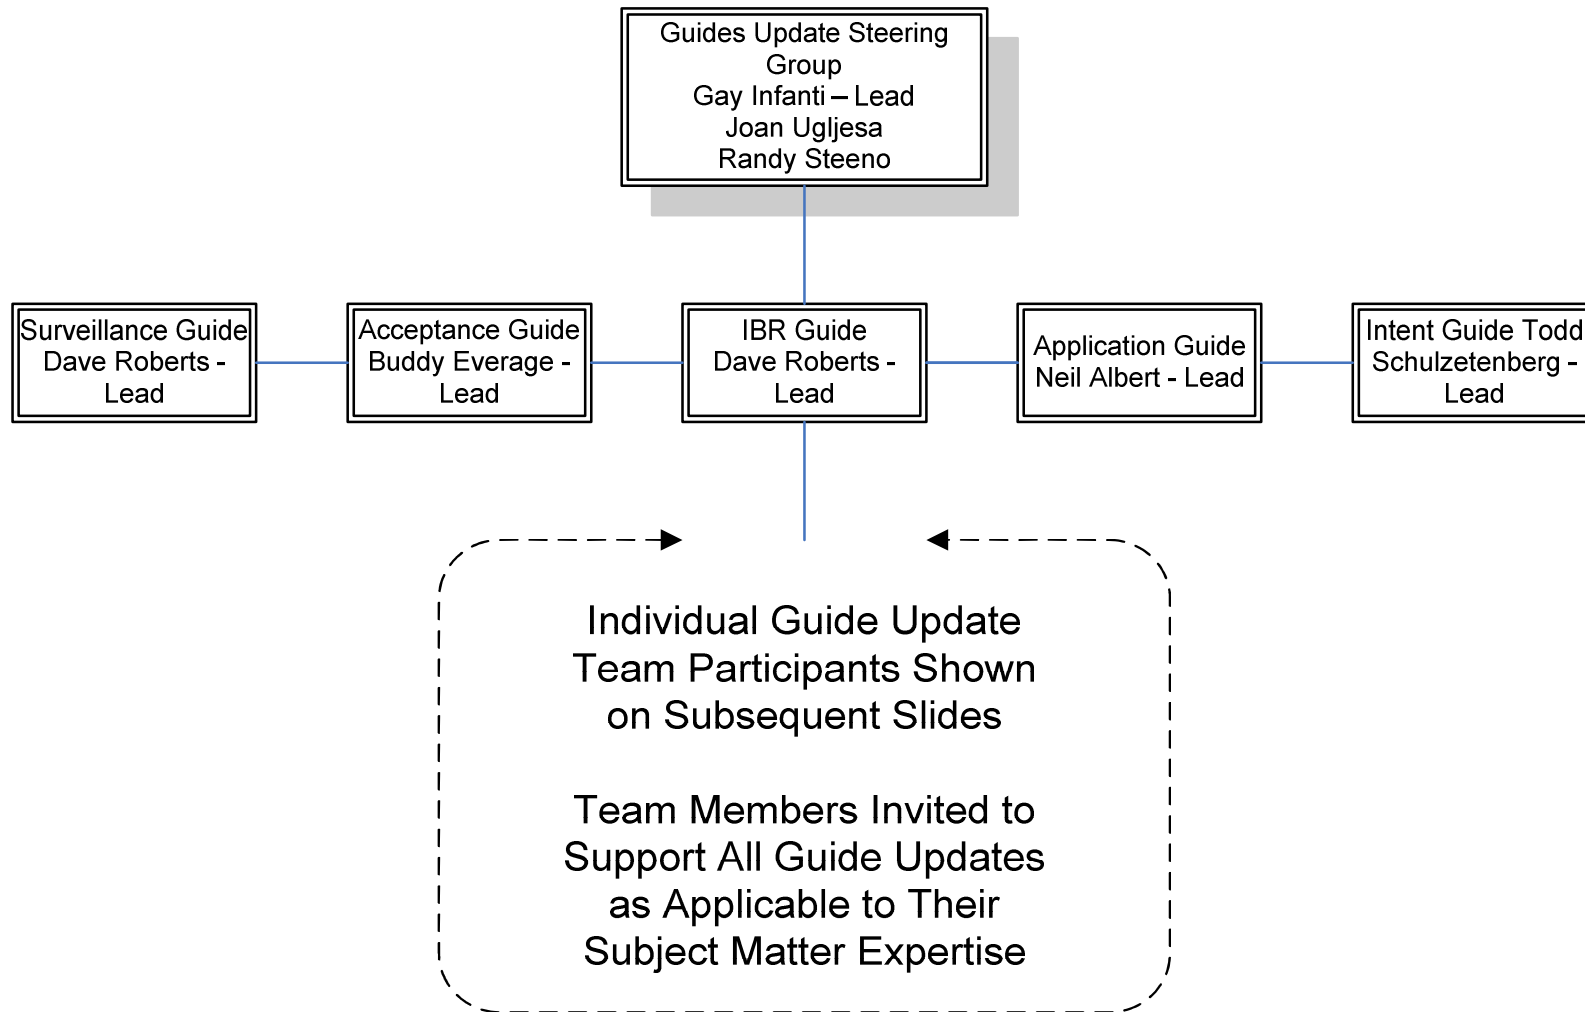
Guides Update Steering Group
Gay Infanti – Lead
Joan Ugljesa
Randy Steeno

Surveillance Guide
Dave Roberts - Lead

Acceptance Guide
Buddy Everage - Lead

IBR Guide
Dave Roberts - Lead

Application Guide
Neil Albert - Lead

Intent Guide Todd
Schulzetenberg - Lead

Individual Guide Update Team Participants Shown on Subsequent Slides

Team Members Invited to Support All Guide Updates as Applicable to Their Subject Matter Expertise